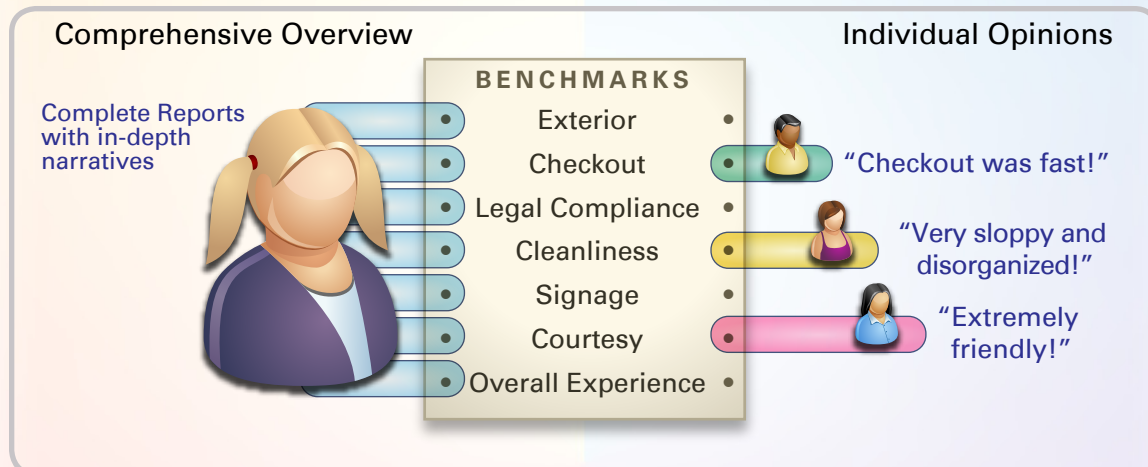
Comprehensive Overview

Individual Opinions

Complete Reports with in-depth narratives

BENCHMARKS

Exterior

Checkout

Legal Compliance

Cleanliness

Signage

Courtesy

Overall Experience

“Checkout was fast!”

“Very sloppy and disorganized!”

“Extremely friendly!”